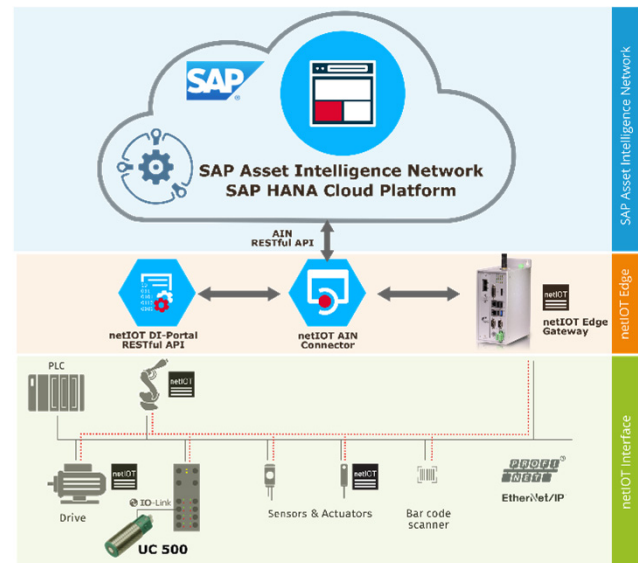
SAP

SAP Asset Intelligence Network
SAP HANA Cloud Platform

SAP Asset Intelligence Network

AIN
RESTful API

netIOT DI-Portal
RESTful API

netIOT AIN
Connector

netIOT

netIOT Edge
Gateway

netIOT Edge

PLC

netIOT

netIOT

IO-Link

netIOT

Drive

UC 500

Sensors & Actuators

Bar code
scanner

PROFI NET

EtherNet/IP

netIOT Interface